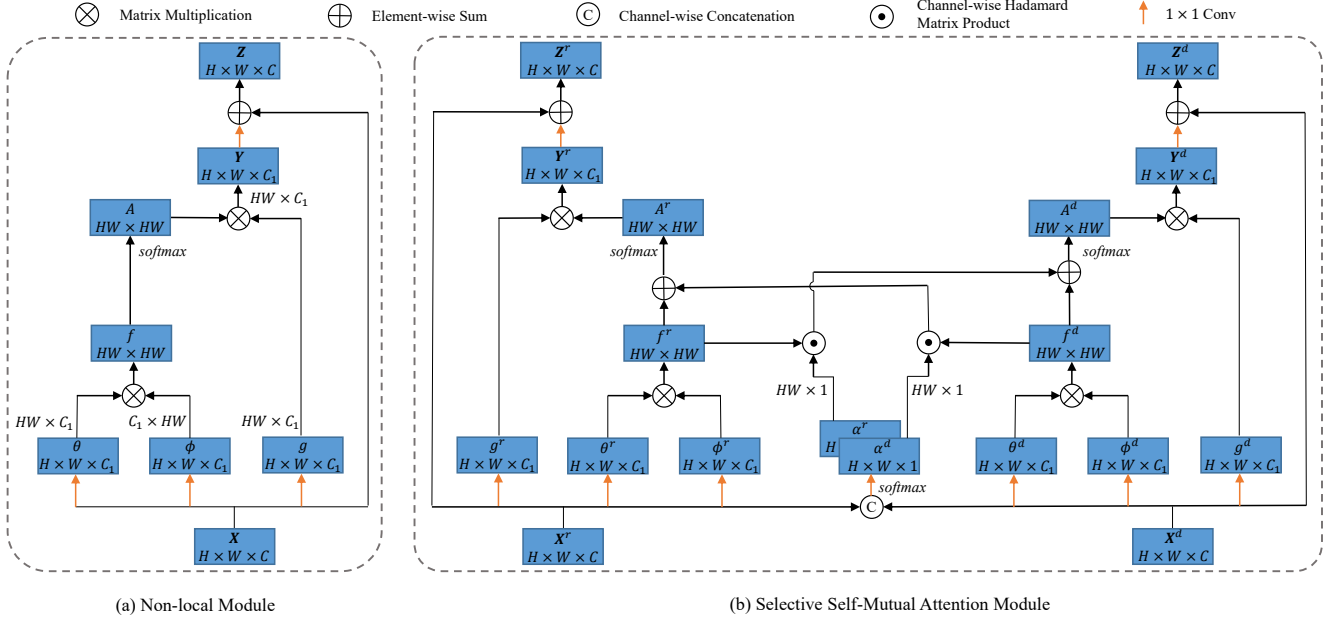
Matrix Multiplication Element-wise Sum C Channel-wise Concatenation Channel-wise Hadamard Matrix Product $1 \times 1$ Conv

$\boldsymbol{Z}$
$H \times W \times C$

$\boldsymbol{Y}$
$H \times W \times C_1$

$HW \times C_1$

$A$
$HW \times HW$

$softmax$

$f$
$HW \times HW$

$HW \times C_1$ $C_1 \times HW$ $HW \times C_1$

$\theta$
$H \times W \times C_1$

$\phi$
$H \times W \times C_1$

$g$
$H \times W \times C_1$

$\boldsymbol{X}$
$H \times W \times C$

$\boldsymbol{Z}^r$
$H \times W \times C$

$\boldsymbol{Y}^r$
$H \times W \times C_1$

$A^r$
$HW \times HW$

$softmax$

$f^r$
$HW \times HW$

$g^r$
$H \times W \times C_1$

$\theta^r$
$H \times W \times C_1$

$\phi^r$
$H \times W \times C_1$

$HW \times 1$

$\alpha^r$
$H$

$\alpha^d$
$H \times W \times 1$

$softmax$

C

$HW \times 1$

$\boldsymbol{X}^r$
$H \times W \times C$

$\boldsymbol{Z}^d$
$H \times W \times C$

$\boldsymbol{Y}^d$
$H \times W \times C_1$

$A^d$
$HW \times HW$

$softmax$

$f^d$
$HW \times HW$

$\theta^d$
$H \times W \times C_1$

$\phi^d$
$H \times W \times C_1$

$g^d$
$H \times W \times C_1$

$\boldsymbol{X}^d$
$H \times W \times C$

(a) Non-local Module

(b) Selective Self-Mutual Attention Module